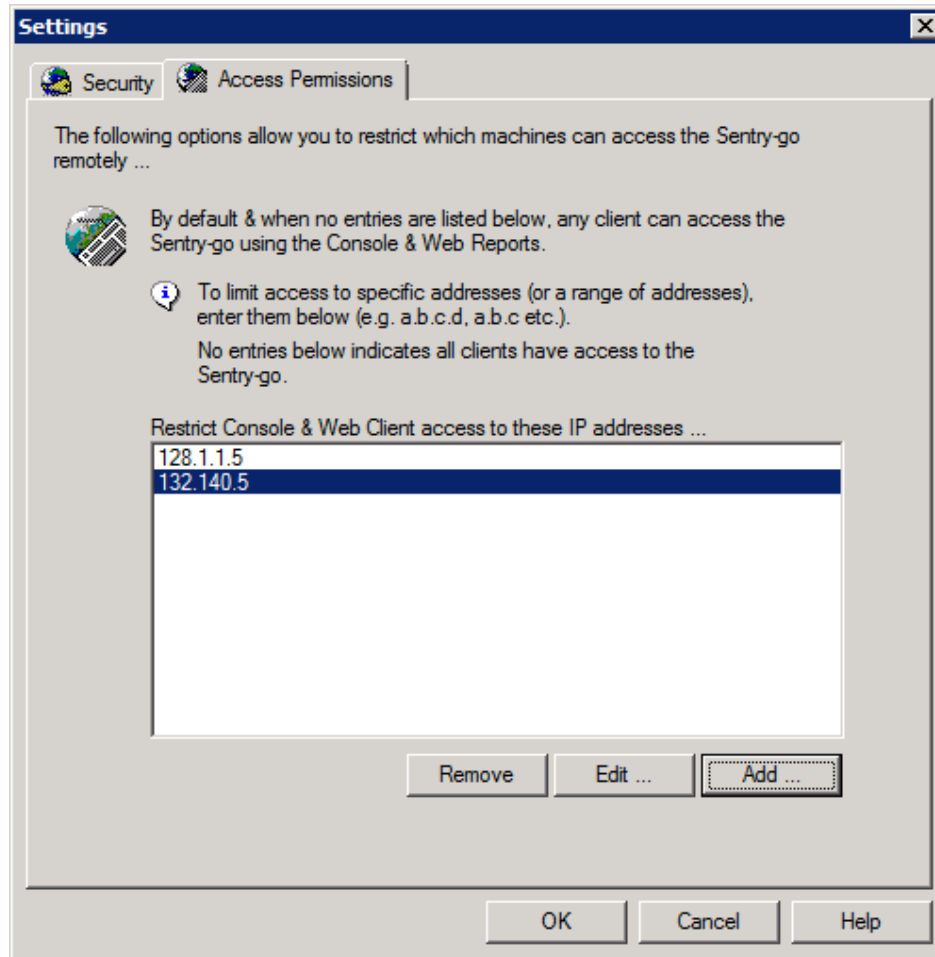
Settings

Security | Access Permissions

The following options allow you to restrict which machines can access the Sentry-go remotely ...

By default & when no entries are listed below, any client can access the Sentry-go using the Console & Web Reports.

To limit access to specific addresses (or a range of addresses), enter them below (e.g. a.b.c.d, a.b.c etc.).

No entries below indicates all clients have access to the Sentry-go.

Restrict Console & Web Client access to these IP addresses ...

128.1.1.5
132.140.5

Remove | Edit ... | Add ...

OK | Cancel | Help